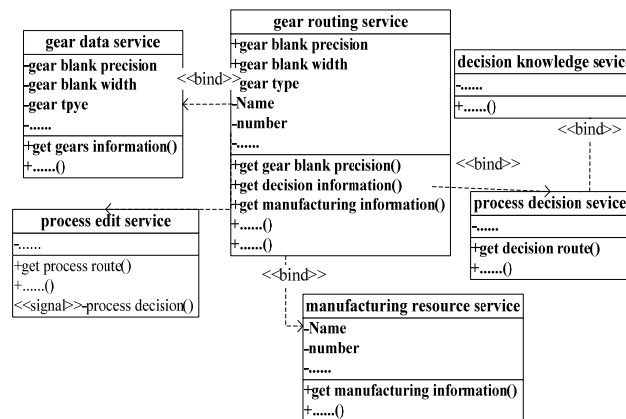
gear routing service
+gear blank precision
+gear blank width
-gear type
-Name
-number
-......
+get gear blank precision()
+get decision information()
+get manufacturing information()
+......()
+......()

gear data service
-gear blank precision
-gear blank width
-gear tpye
-......
+get gears information()
+......()

<<bind>>

decision knowledge sevic
-......
+......()

<<bind>>

<<bind>>

process decision sevice
-......
+get decision route()
+......()

process edit service
-......
+get process route()
+......()
<<signal>>-process decision()

<<bind>>

manufacturing resource service
-Name
-number
-......
+get manufacturing information()
+......()